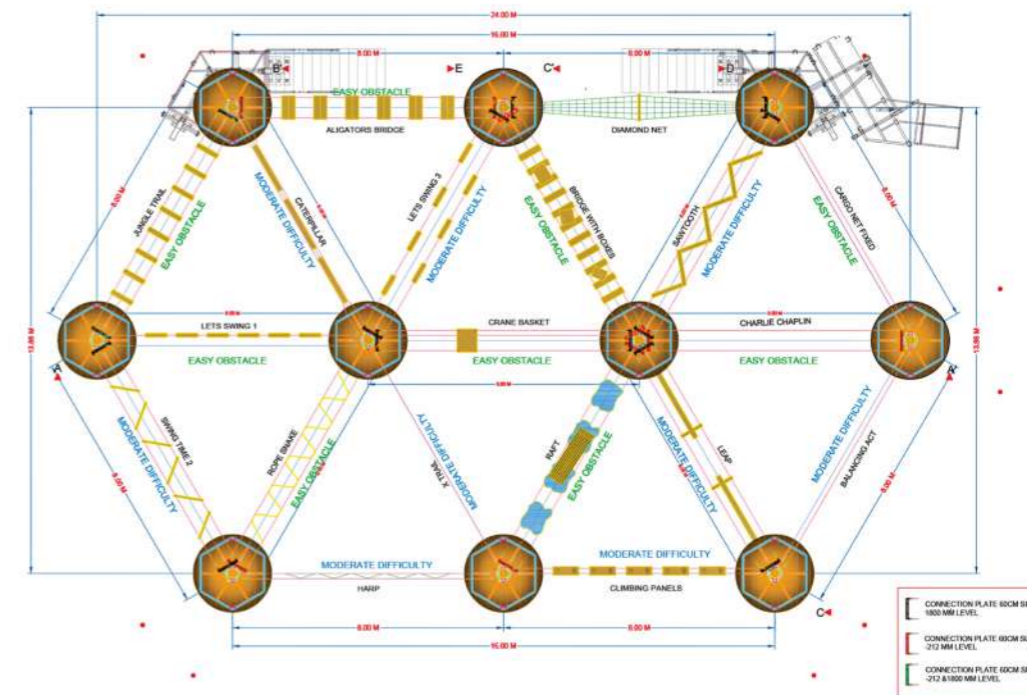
24.00 M
16.00 M
8.00 M
8.00 M
B'
E
C'
D'
EASY OBSTACLE
ALIGATORS BRIDGE
DIAMOND NET
JUNGLE TRAIL
EASY OBSTACLE
MODERATE DIFFICULTY
CATERPILLAR
LETS SWING 3
MODERATE DIFFICULTY
BRIDGE WITH BOXES
EASY OBSTACLE
SAWTOOTH
MODERATE DIFFICULTY
CARGO NET FIXED
EASY OBSTACLE
8.00 M
8.00 M
13.86 M
LETS SWING 1
EASY OBSTACLE
CRANE BASKET
EASY OBSTACLE
CHARLIE CHAPLIN
EASY OBSTACLE
13.86 M
A
A'
SWING TIME 2
MODERATE DIFFICULTY
ROPE SNAKE
EASY OBSTACLE
X TRA
MODERATE DIFFICULTY
RAFT
EASY OBSTACLE
MODERATE DIFFICULTY
LEAP
MODERATE DIFFICULTY
BALANCING ACT
8.00 M
8.00 M
MODERATE DIFFICULTY
HARP
MODERATE DIFFICULTY
CLIMBING PANELS
C
8.00 M
8.00 M
16.00 M
CONNECTION PLATE 60CM SI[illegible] 1800 MM LEVEL
CONNECTION PLATE 60CM SI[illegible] -212 MM LEVEL
CONNECTION PLATE 60CM SI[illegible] -212 &1800 MM LEVEL